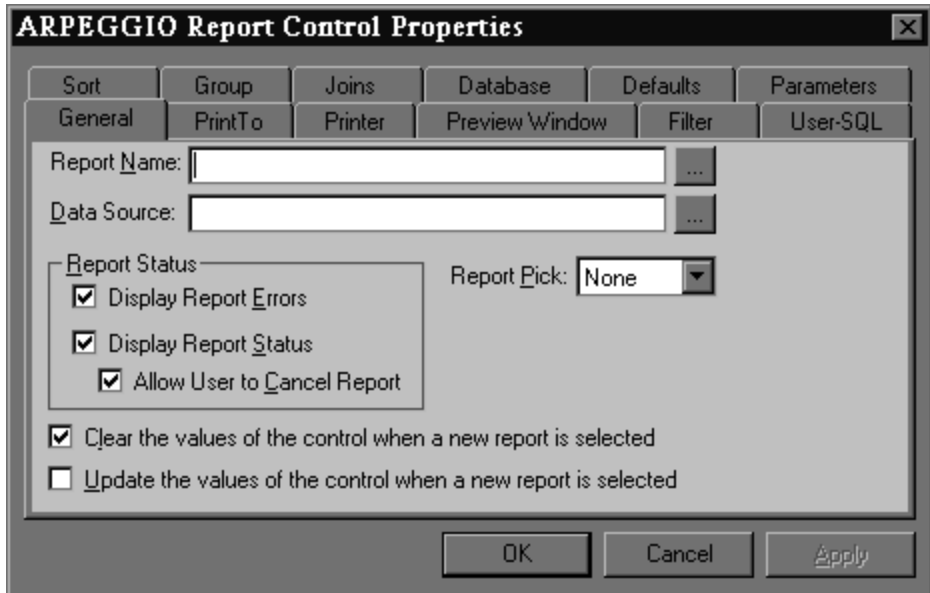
ARPEGGIO Report Control Properties

Sort | Group | Joins | Database | Defaults | Parameters

General | PrintTo | Printer | Preview Window | Filter | User-SQL

Report Name: ...

Data Source: ...

Report Status

Display Report Errors

Display Report Status

Allow User to Cancel Report

Report Pick: None

Clear the values of the control when a new report is selected

Update the values of the control when a new report is selected

OK | Cancel | Apply